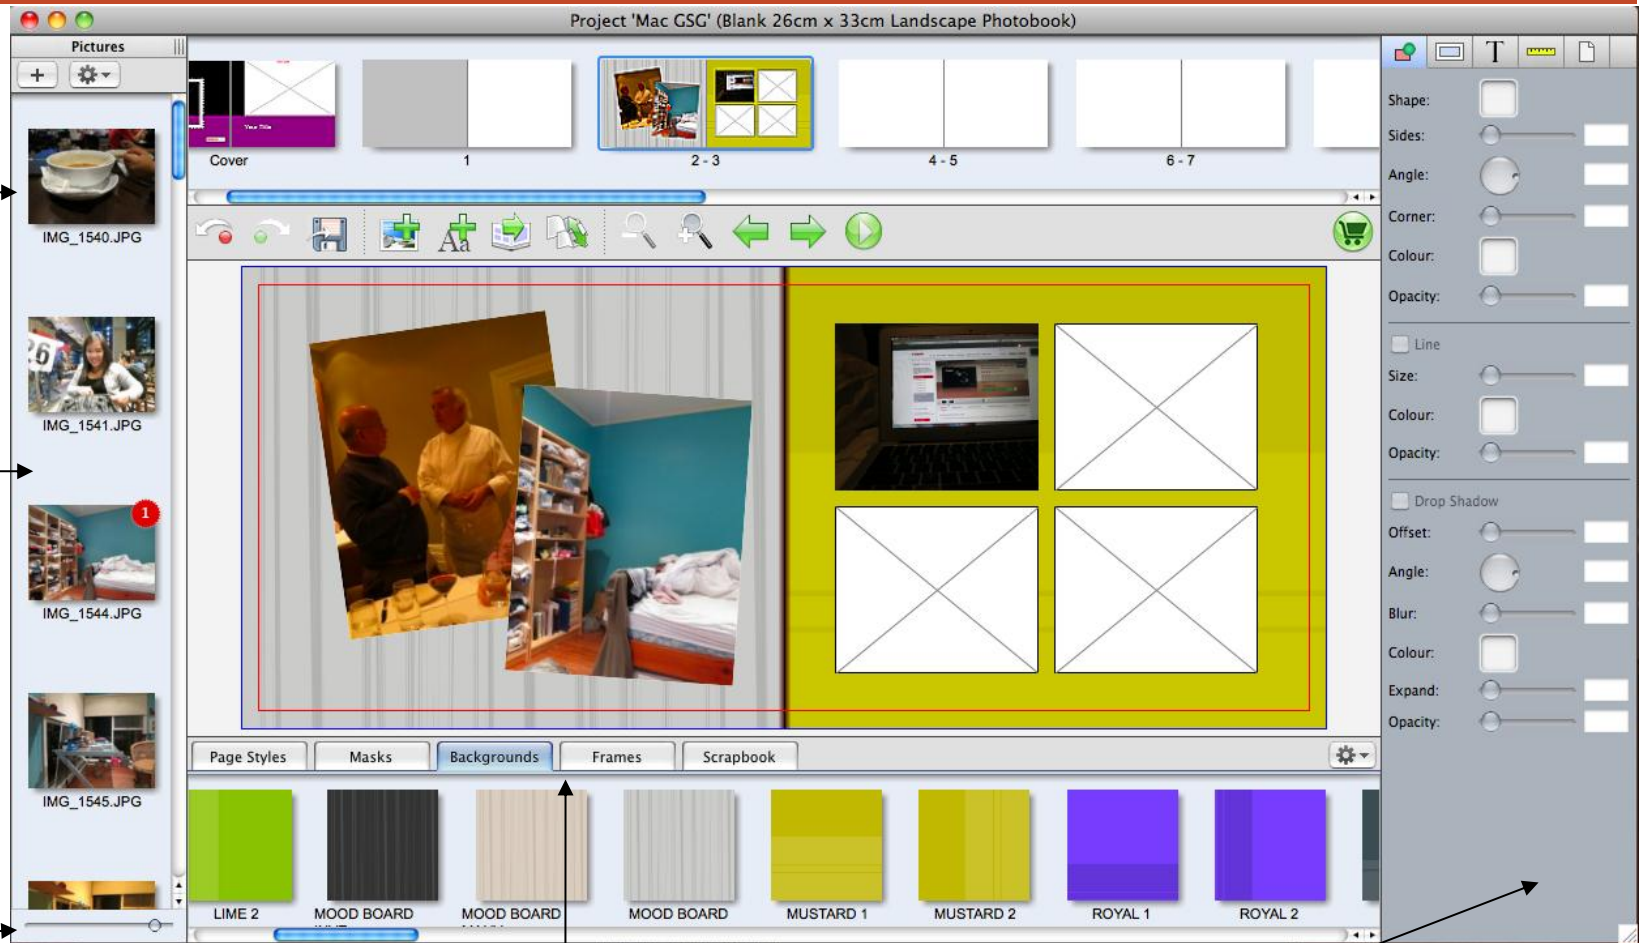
Project 'Mac GSG' (Blank 26cm x 33cm Landscape Photobook)

Pictures

+

IMG_1540.JPG

IMG_1541.JPG

1

IMG_1544.JPG

IMG_1545.JPG

Your Title

Cover

1

2 - 3

4 - 5

6 - 7

Page Styles

Masks

Backgrounds

Frames

Scrapbook

LIME 2

MOOD BOARD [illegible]

MOOD BOARD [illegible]

MOOD BOARD

MUSTARD 1

MUSTARD 2

ROYAL 1

ROYAL 2

T

Shape:

Sides:

Angle:

Corner:

Colour:

Opacity:

Line

Size:

Colour:

Opacity:

Drop Shadow

Offset:

Angle:

Blur:

Colour:

Expand:

Opacity: